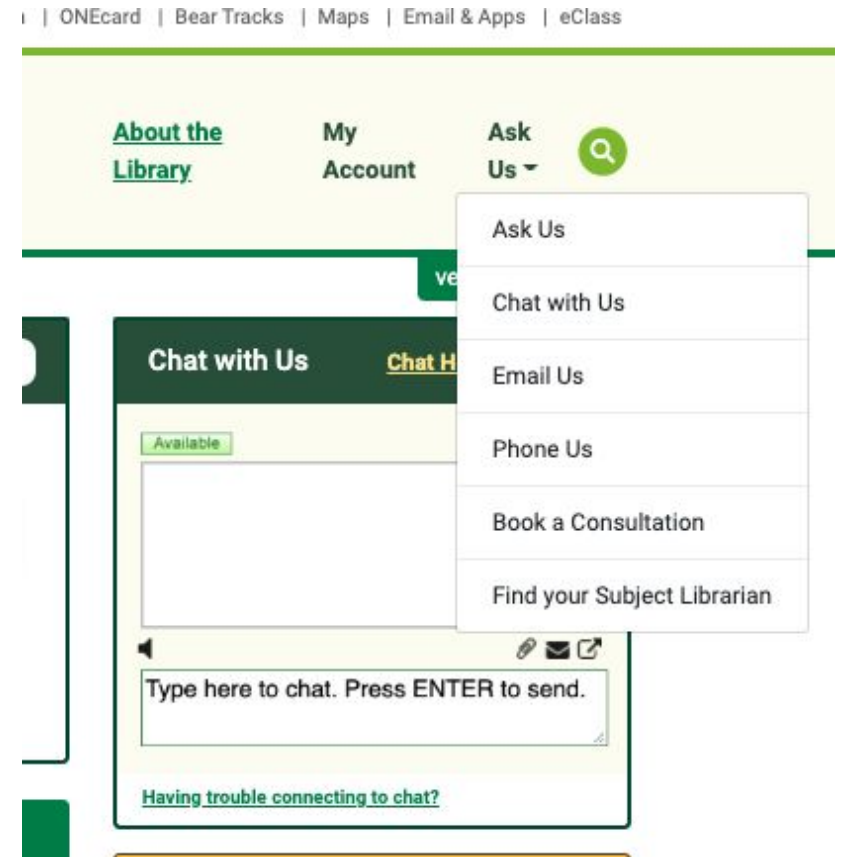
| ONEcard | Bear Tracks | Maps | Email & Apps | eClass

About the Library

My Account

Ask Us

Ask Us

Chat with Us

Email Us

Phone Us

Book a Consultation

Find your Subject Librarian

ve

Chat with Us

Chat H

Available

Type here to chat. Press ENTER to send.

Having trouble connecting to chat?